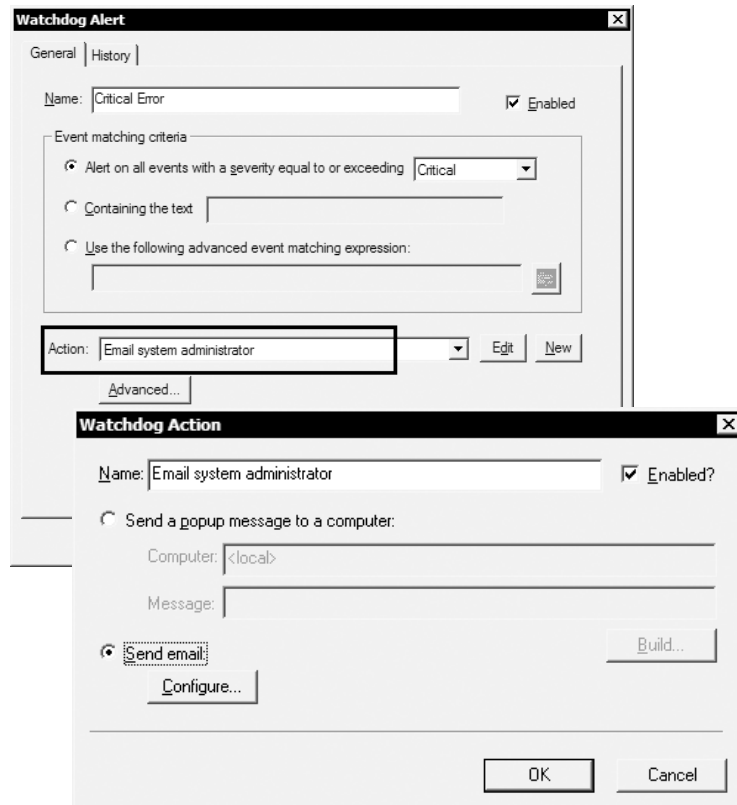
Watchdog Alert

General | History

Name: Critical Error

Enabled

Event matching criteria

Alert on all events with a severity equal to or exceeding Critical

Containing the text

Use the following advanced event matching expression:

Action: Email system administrator

Edit

New

Advanced...

Watchdog Action

Name: Email system administrator

Enabled?

Send a popup message to a computer:

Computer: <local>

Message:

Build...

Send email:

Configure...

OK

Cancel